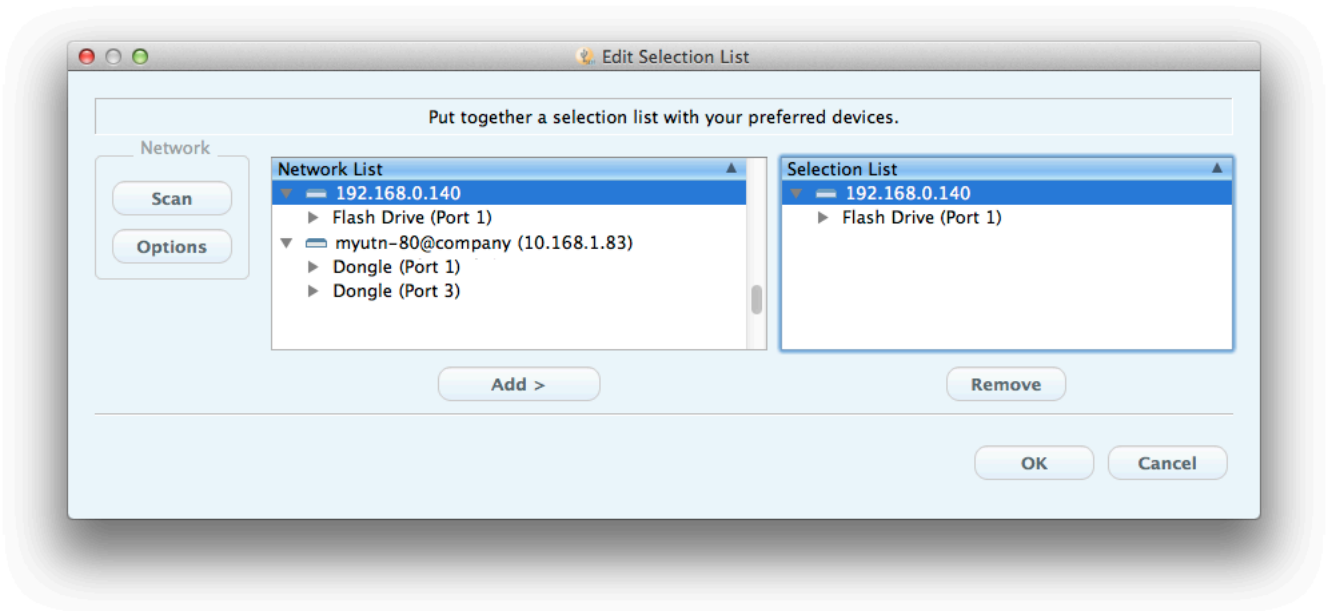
Edit Selection List

Put together a selection list with your preferred devices.

Network

Scan

Options

Network List

192.168.0.140

Flash Drive (Port 1)

myutn-80@company (10.168.1.83)

Dongle (Port 1)

Dongle (Port 3)

Selection List

192.168.0.140

Flash Drive (Port 1)

Add >

Remove

OK

Cancel